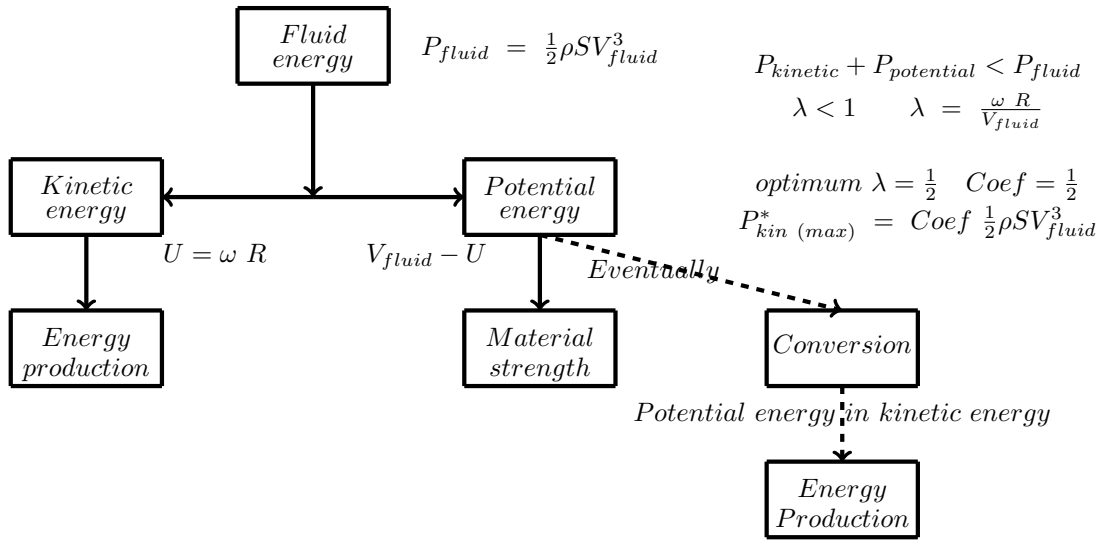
Fluid energy

$P_{fluid} = \frac{1}{2}\rho S V_{fluid}^3$

$P_{kinetic} + P_{potential} < P_{fluid}$

$\lambda < 1 \qquad \lambda = \frac{\omega\ R}{V_{fluid}}$

Kinetic energy

Potential energy

$optimum\ \lambda = \frac{1}{2} \quad Coef = \frac{1}{2}$

$P^*_{kin\ (max)} = Coef\ \frac{1}{2}\rho S V_{fluid}^3$

$U = \omega\ R$

$V_{fluid} - U$

Eventually

Energy production

Material strength

Conversion

Potential energy in kinetic energy

Energy Production